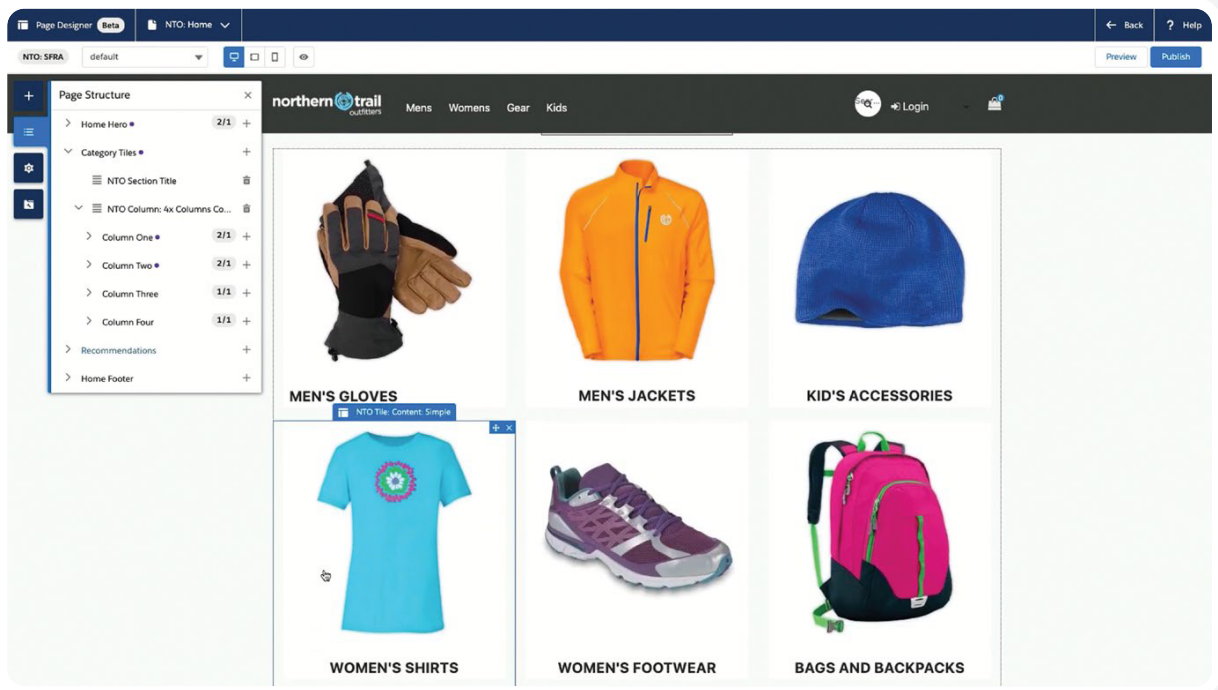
Page Designer Beta
NTO: Home
Back
Help
NTO: SFRA
default
Preview
Publish
Page Structure
Home Hero 2/1
Category Tiles
NTO Section Title
NTO Column: 4x Columns Co...
Column One 2/1
Column Two 2/1
Column Three 1/1
Column Four 1/1
Recommendations
Home Footer
northern trail outfitters
Mens
Womens
Gear
Kids
Login
0
MEN'S GLOVES
MEN'S JACKETS
KID'S ACCESSORIES
NTO Tile: Content: Simple
WOMEN'S SHIRTS
WOMEN'S FOOTWEAR
BAGS AND BACKPACKS